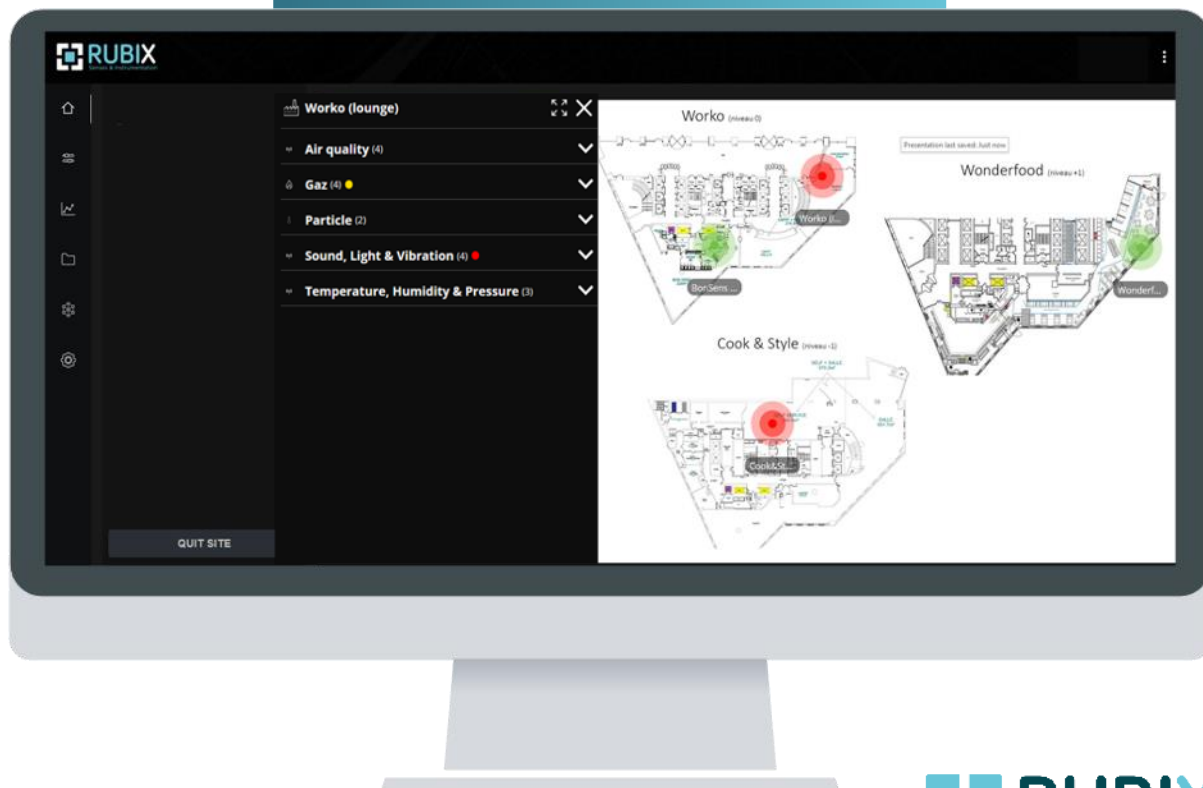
RUBIX
Sensors & Instrumentation

Worko (lounge)

Air quality (4)

Gaz (4)

Particle (2)

Sound, Light & Vibration (4)

Temperature, Humidity & Pressure (3)

QUIT SITE

Worko (niveau 0)

Presentation last saved: Just now

Wonderfood (niveau +1)

Worko (l...

BonSens ...

Wonderf...

Cook & Style (niveau -1)

Cook&St...

RUBI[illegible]